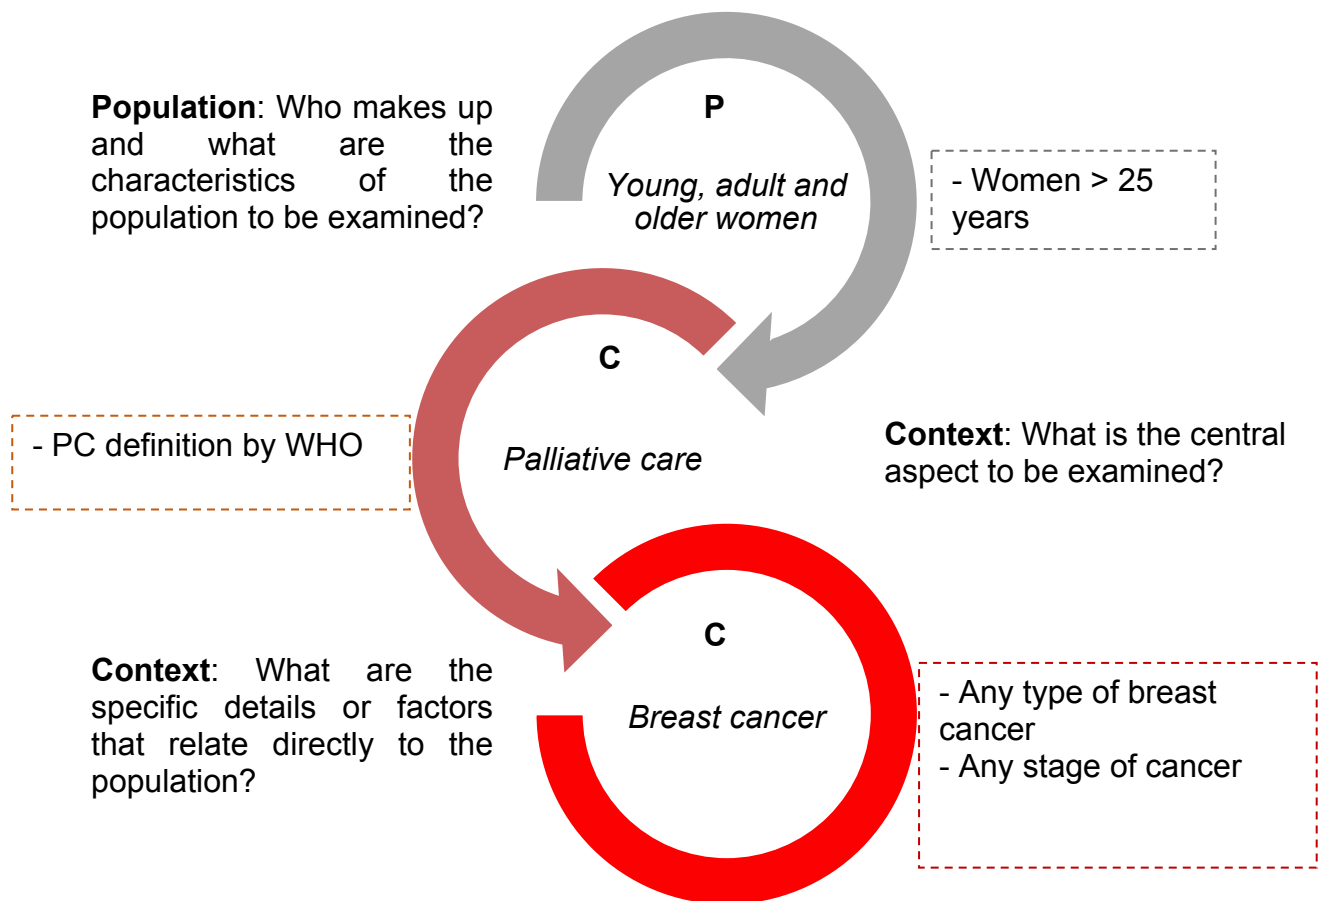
**Population**: Who makes up and what are the characteristics of the population to be examined?

P

*Young, adult and older women*

- Women > 25 years

C

*Palliative care*

- PC definition by WHO

**Context**: What is the central aspect to be examined?

C

*Breast cancer*

**Context**: What are the specific details or factors that relate directly to the population?

- Any type of breast cancer
- Any stage of cancer